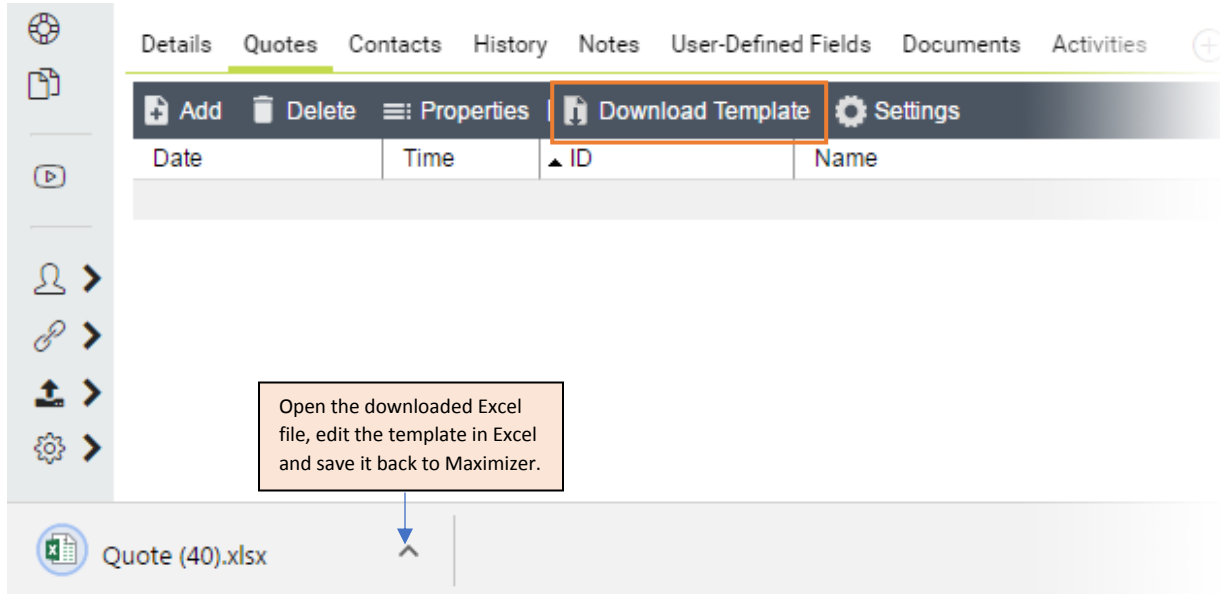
Details Quotes Contacts History Notes User-Defined Fields Documents Activities

Add Delete Properties Download Template Settings

| Date | Time | ID | Name |
|---|---|---|---|

Open the downloaded Excel file, edit the template in Excel and save it back to Maximizer.

Quote (40).xlsx